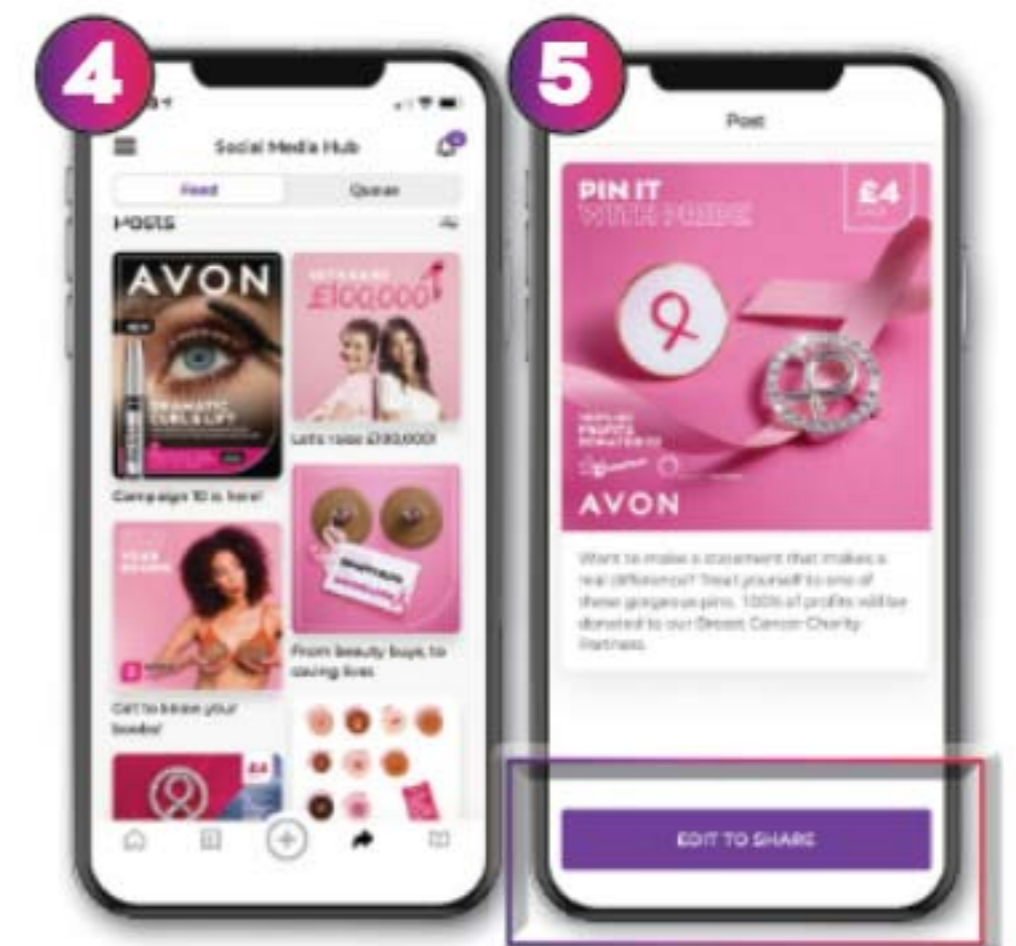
4

Social Media Hub

Feed

Queue

Posts

AVON

DRAMATIC CURL & LIFT

£100,000

Let's raise £100,000!

Campaign 10 is here!

From beauty buys, to saving lives

Get to know your boobs!

£4

5

Post

PIN IT WITH PRIDE

£4

AVON

Want to make a statement that makes a real difference? Treat yourself to one of these gorgeous pins. 100% of profits will be donated to our Breast Cancer Charity Partners.

EDIT TO SHARE